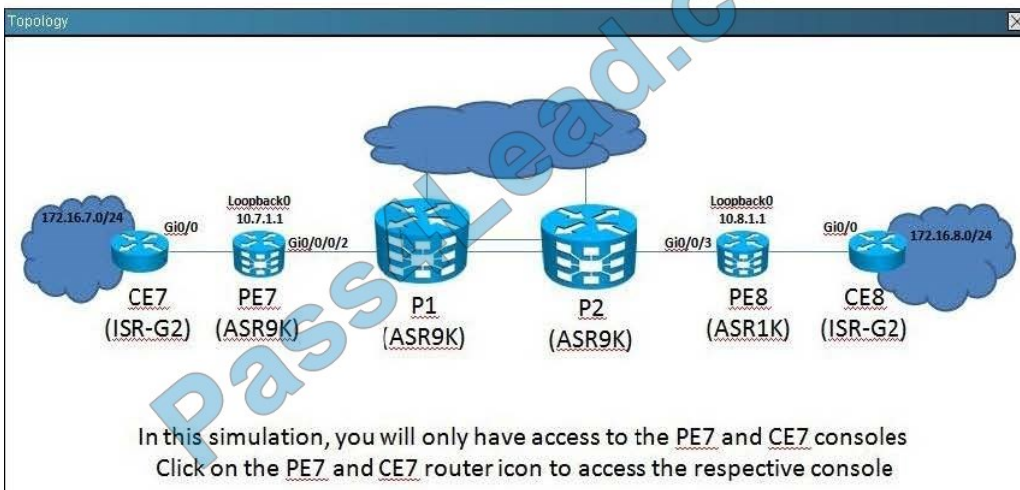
Topology

172.16.7.0/24

Gi0/0

Loopback0
10.7.1.1

Gi0/0/0/2

CE7
(ISR-G2)

PE7
(ASR9K)

P1
(ASR9K)

P2
(ASR9K)

Loopback0
10.8.1.1

Gi0/0/3

PE8
(ASR1K)

Gi0/0

172.16.8.0/24

CE8
(ISR-G2)

PassLead.c

In this simulation, you will only have access to the PE7 and CE7 consoles
Click on the PE7 and CE7 router icon to access the respective console